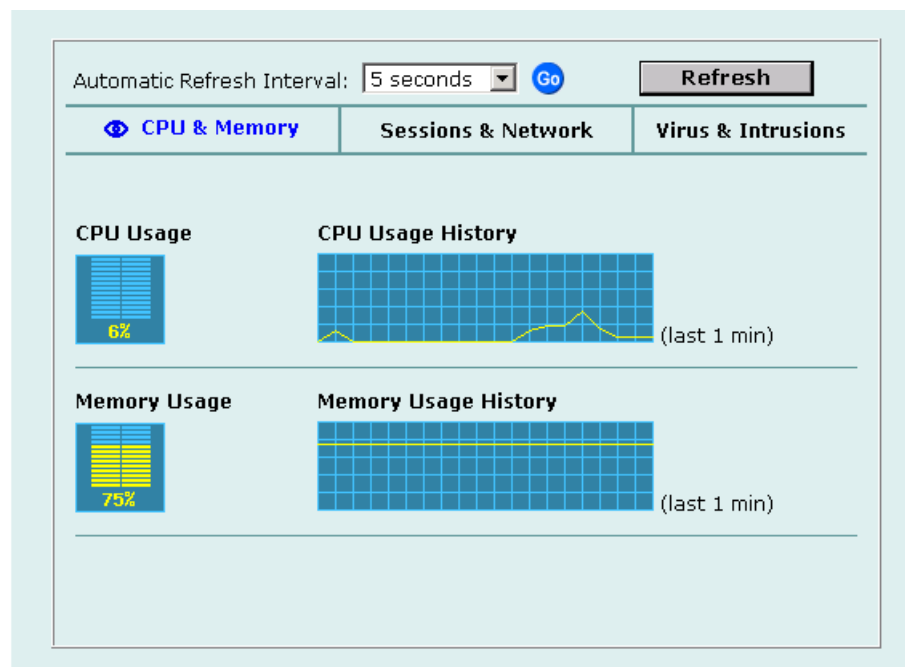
Automatic Refresh Interval: 5 seconds Go Refresh

CPU & Memory | Sessions & Network | Virus & Intrusions

CPU Usage

6%

CPU Usage History

(last 1 min)

Memory Usage

75%

Memory Usage History

(last 1 min)